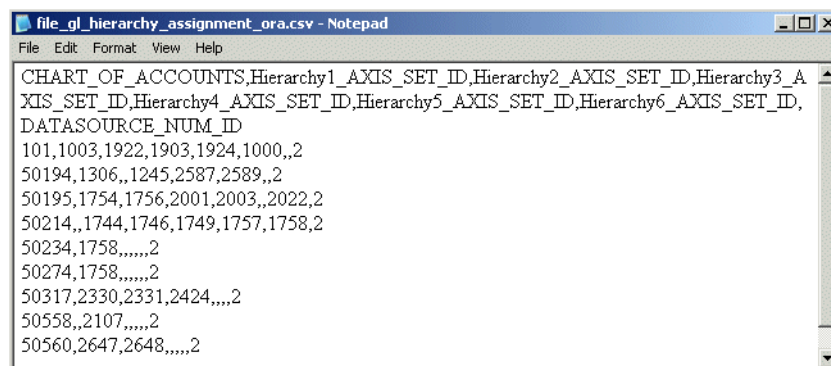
file_gl_hierarchy_assignment_ora.csv - Notepad
File Edit Format View Help

CHART_OF_ACCOUNTS,Hierarchy1_AXIS_SET_ID,Hierarchy2_AXIS_SET_ID,Hierarchy3_AXIS_SET_ID,Hierarchy4_AXIS_SET_ID,Hierarchy5_AXIS_SET_ID,Hierarchy6_AXIS_SET_ID,DATASOURCE_NUM_ID
101,1003,1922,1903,1924,1000,,2
50194,1306,,1245,2587,2589,,2
50195,1754,1756,2001,2003,,2022,2
50214,,1744,1746,1749,1757,1758,2
50234,1758,,,,,,2
50274,1758,,,,,,2
50317,2330,2331,2424,,,,2
50558,,2107,,,,,2
50560,2647,2648,,,,,2